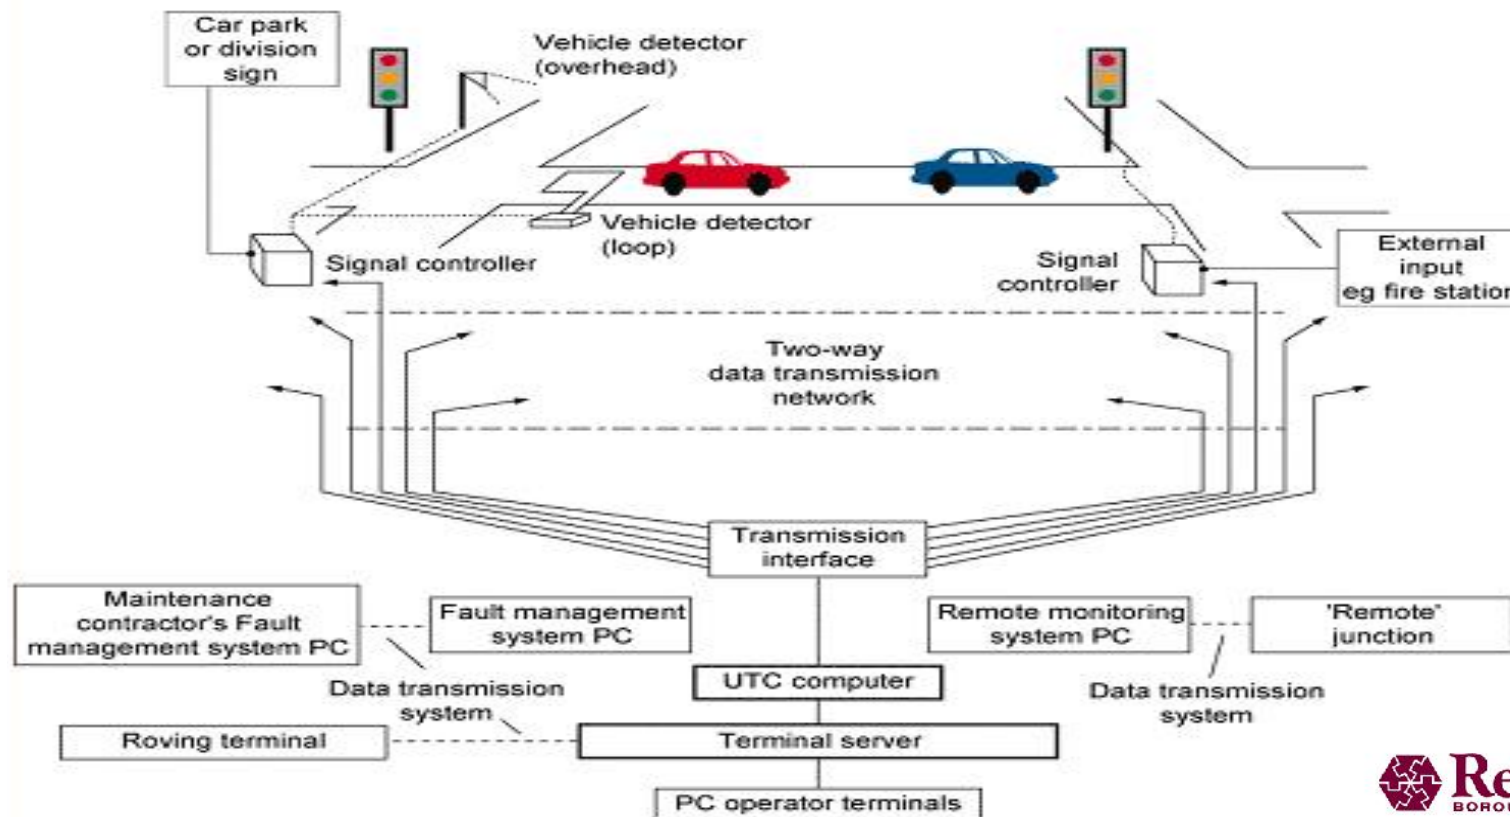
Car park or division sign

Vehicle detector (overhead)

Vehicle detector (loop)

Signal controller

Signal controller

External input eg fire statio

Two-way data transmission network

Transmission interface

Maintenance contractor's Fault management system PC

Fault management system PC

Remote monitoring system PC

'Remote' junction

UTC computer

Data transmission system

Data transmission system

Roving terminal

Terminal server

PC operator terminals

Re
BORO